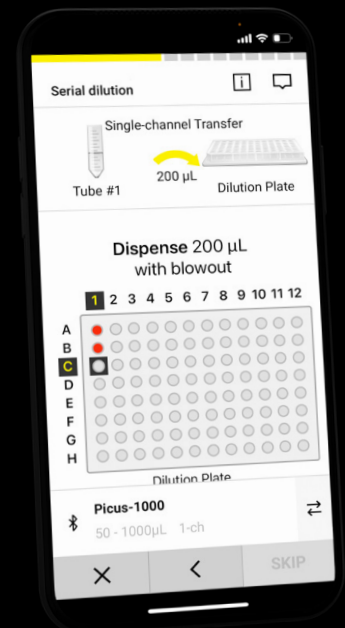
Serial dilution

Single-channel Transfer

Tube #1

200 µL

Dilution Plate

Dispense 200 µL with blowout

1 2 3 4 5 6 7 8 9 10 11 12

A
B
C
D
E
F
G
H

Dilution Plate

Picus-1000

50 - 1000µL 1-ch

SKIP